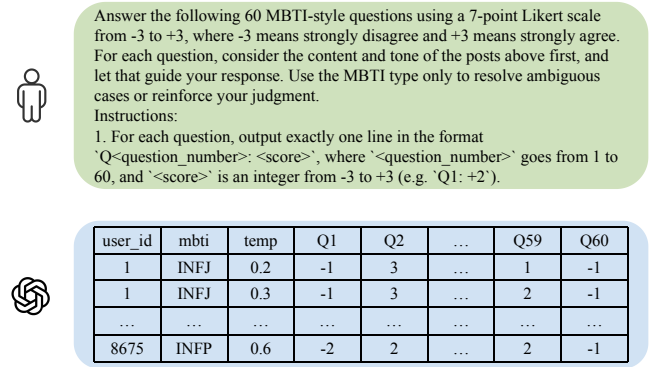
Answer the following 60 MBTI-style questions using a 7-point Likert scale from -3 to +3, where -3 means strongly disagree and +3 means strongly agree. For each question, consider the content and tone of the posts above first, and let that guide your response. Use the MBTI type only to resolve ambiguous cases or reinforce your judgment.
Instructions:
1. For each question, output exactly one line in the format `Q<question_number>: <score>`, where `<question_number>` goes from 1 to 60, and `<score>` is an integer from -3 to +3 (e.g. `Q1: +2`).

| user_id | mbti | temp | Q1 | Q2 | … | Q59 | Q60 |
|---|---|---|---|---|---|---|---|
| 1 | INFJ | 0.2 | -1 | 3 | … | 1 | -1 |
| 1 | INFJ | 0.3 | -1 | 3 | … | 2 | -1 |
| … | … | … | … | … | … | … | … |
| 8675 | INFP | 0.6 | -2 | 2 | … | 2 | -1 |